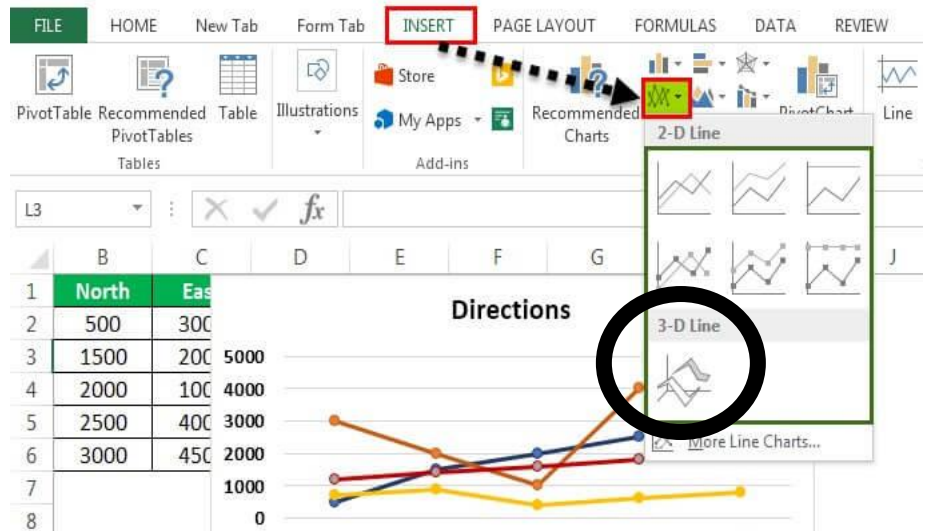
FILE HOME New Tab Form Tab INSERT PAGE LAYOUT FORMULAS DATA REVIEW

PivotTable Recommended PivotTables Table
Tables

Illustrations

Store
My Apps
Add-ins

Recommended Charts

PivotChart

Line

2-D Line

3-D Line

More Line Charts...

L3

$fx$

| | B | C | D | E | F | G | | J |
|---|---|---|---|---|---|---|---|---|
| 1 | North | Eas | | | | | | |
| 2 | 500 | 300 | | | | | | |
| 3 | 1500 | 200 | | | | | | |
| 4 | 2000 | 100 | | | | | | |
| 5 | 2500 | 400 | | | | | | |
| 6 | 3000 | 450 | | | | | | |
| 7 | | | | | | | | |
| 8 | | | | | | | | |

Directions

5000
4000
3000
2000
1000
0